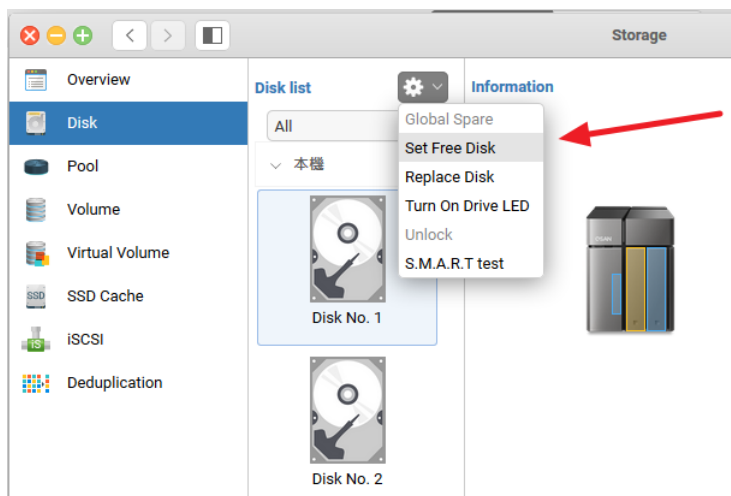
Storage

Overview
Disk
Pool
Volume
Virtual Volume
SSD Cache
iSCSI
Deduplication

Disk list
All
本機
Disk No. 1
Disk No. 2

Global Spare
Set Free Disk
Replace Disk
Turn On Drive LED
Unlock
S.M.A.R.T test

Information